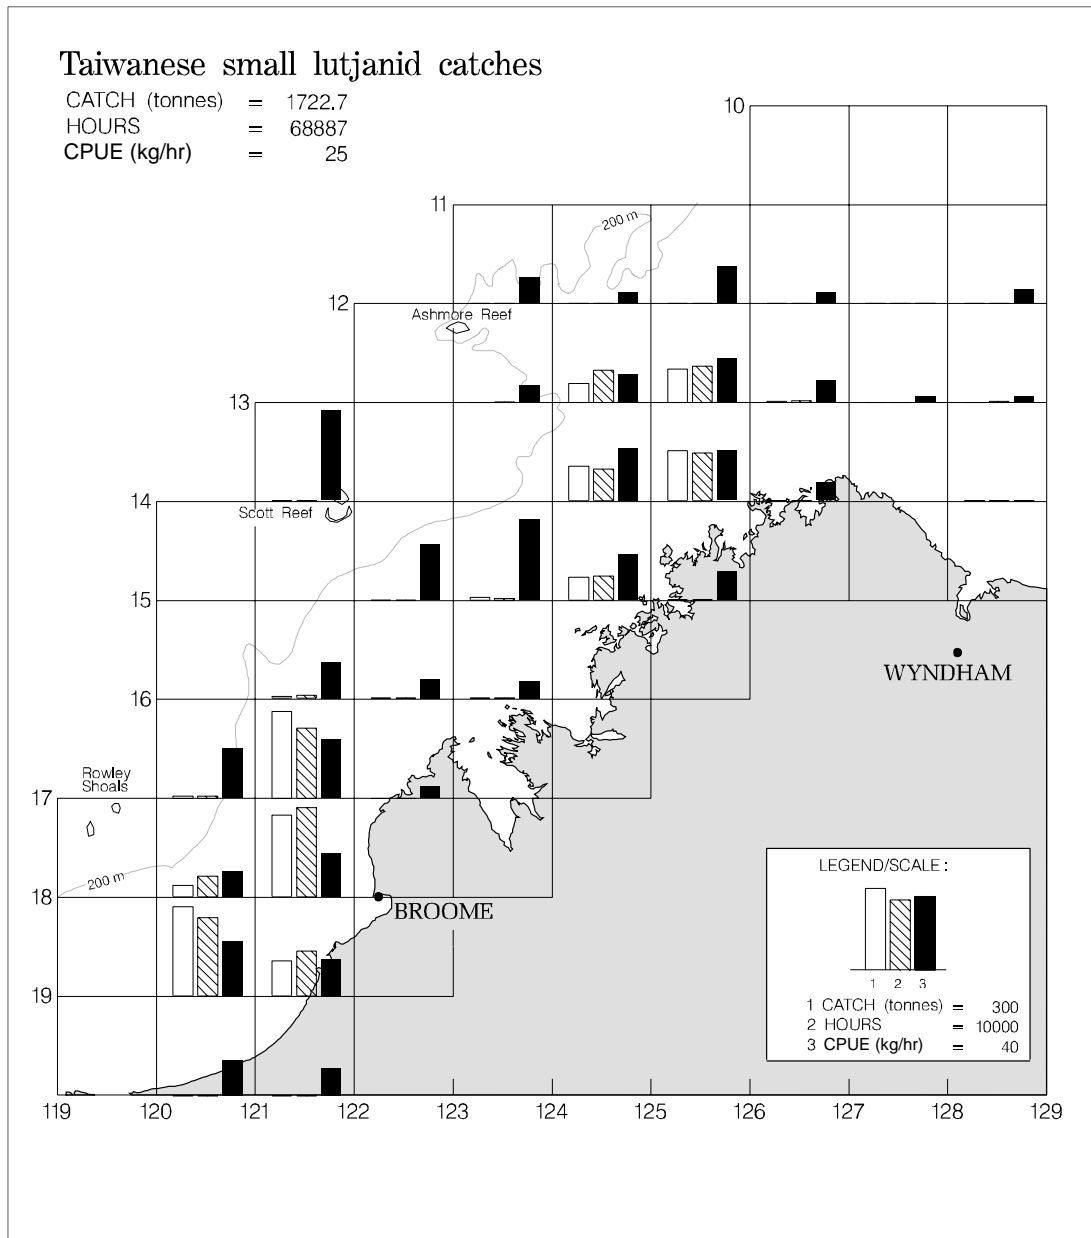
Taiwanese small lutjanid catches

CATCH (tonnes) = 1722.7
HOURS = 68887
CPUE (kg/hr) = 25

10
11
12
13
14
15
16
17
18
19

200 m
Ashmore Reef
Scott Reef
Rowley Shoals
200 m
BROOME
WYNDHAM

LEGEND/SCALE:
1 2 3
1 CATCH (tonnes) = 300
2 HOURS = 10000
3 CPUE (kg/hr) = 40

119 120 121 122 123 124 125 126 127 128 129